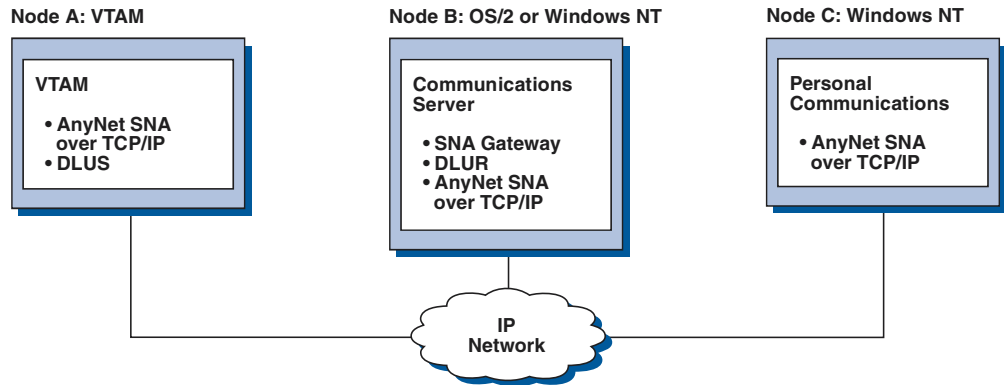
Node A: VTAM

VTAM

• AnyNet SNA over TCP/IP
• DLUS

Node B: OS/2 or Windows NT

Communications Server

• SNA Gateway
• DLUR
• AnyNet SNA over TCP/IP

Node C: Windows NT

Personal Communications

• AnyNet SNA over TCP/IP

IP Network